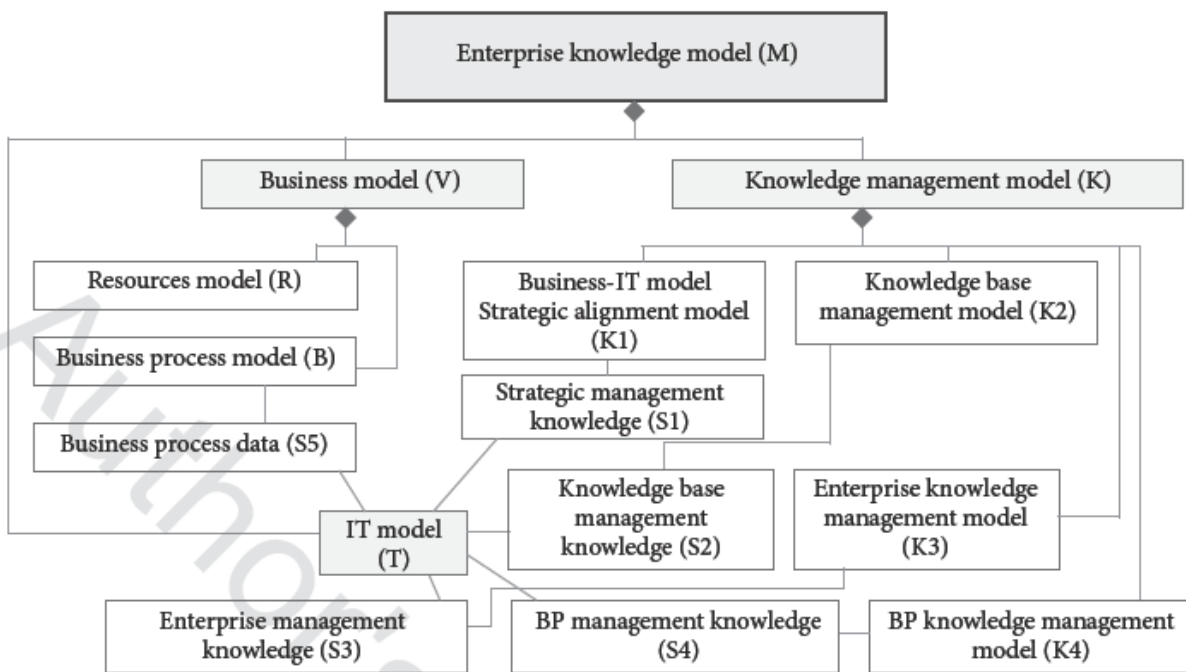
Enterprise knowledge model (M)

Business model (V)

Knowledge management model (K)

Resources model (R)

Business process model (B)

Business process data (S5)

Business-IT model Strategic alignment model (K1)

Knowledge base management model (K2)

Strategic management knowledge (S1)

Knowledge base management knowledge (S2)

Enterprise knowledge management model (K3)

IT model (T)

Enterprise management knowledge (S3)

BP management knowledge (S4)

BP knowledge management model (K4)

Author's